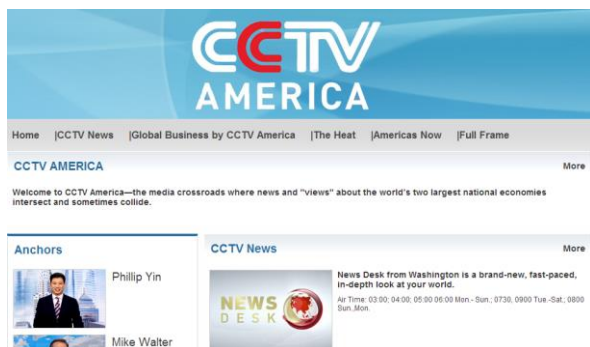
CCTV AMERICA

Home |CCTV News |Global Business by CCTV America |The Heat |Americas Now |Full Frame

CCTV AMERICA

More

Welcome to CCTV America—the media crossroads where news and "views" about the world's two largest national economies intersect and sometimes collide.

Anchors

Phillip Yin

Mike Walter

CCTV News

More

NEWS DESK

News Desk from Washington is a brand-new, fast-paced, in-depth look at your world.

Air Time: 03:00; 04:00; 05:00 06:00 Mon - Sun.; 0730, 0900 Tue.-Sat.; 0800 Sun.,Mon.